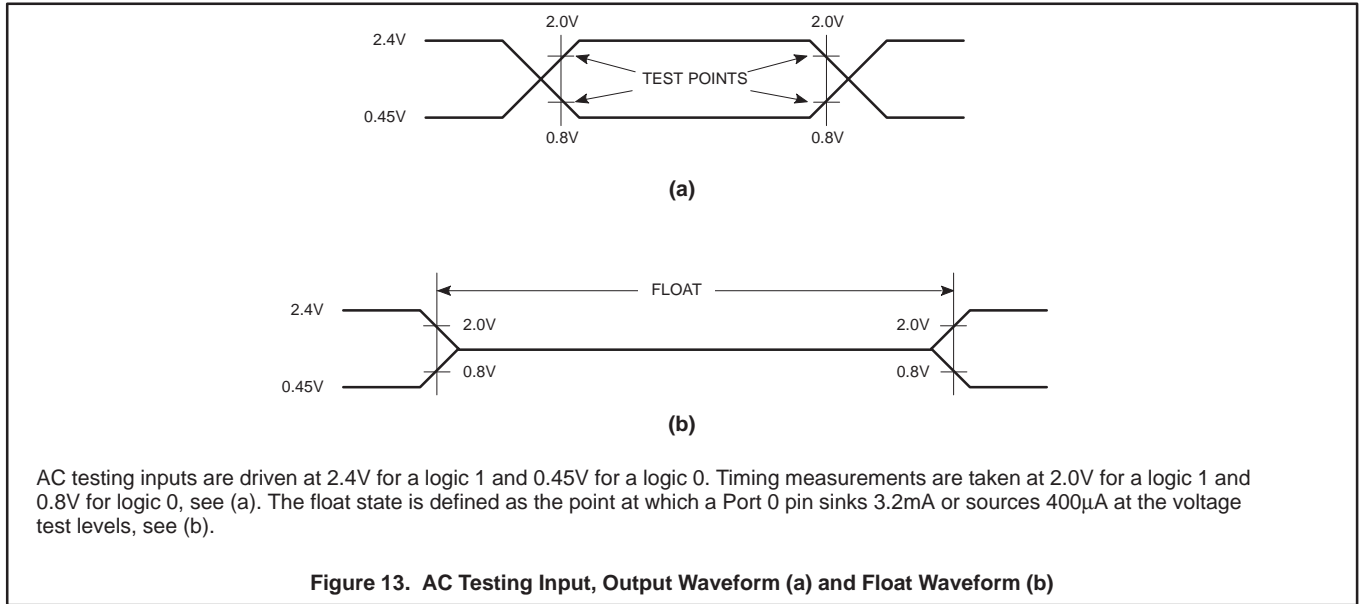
2.0V
2.0V
2.4V
TEST POINTS
0.45V
0.8V
0.8V

(a)

FLOAT
2.4V
2.0V
2.0V
0.8V
0.8V
0.45V

(b)

AC testing inputs are driven at 2.4V for a logic 1 and 0.45V for a logic 0. Timing measurements are taken at 2.0V for a logic 1 and 0.8V for logic 0, see (a). The float state is defined as the point at which a Port 0 pin sinks 3.2mA or sources 400µA at the voltage test levels, see (b).

Figure 13. AC Testing Input, Output Waveform (a) and Float Waveform (b)